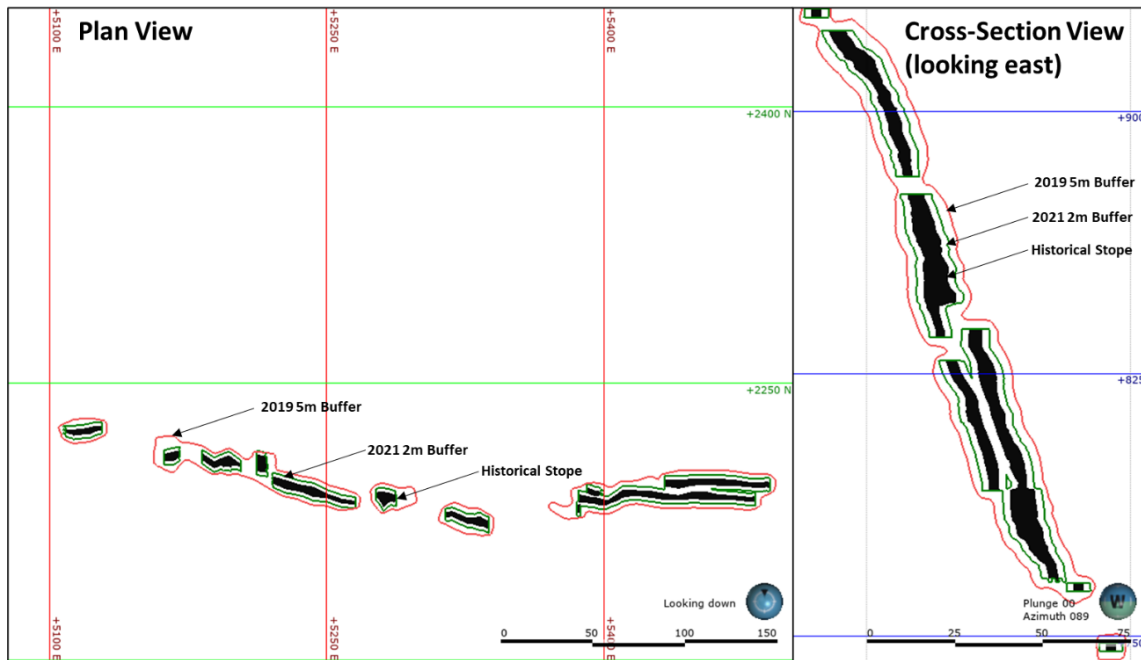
Plan View

+5100 E
+5250 E
+5400 E
+2400 N
+2250 N
2019 5m Buffer
2021 2m Buffer
Historical Stope
Looking down
0
50
100
150
+5100 E
+5250 E
+5400 E

Cross-Section View
(looking east)

+900
+825
2019 5m Buffer
2021 2m Buffer
Historical Stope
Plunge 00
Azimuth 089
0
25
50
75